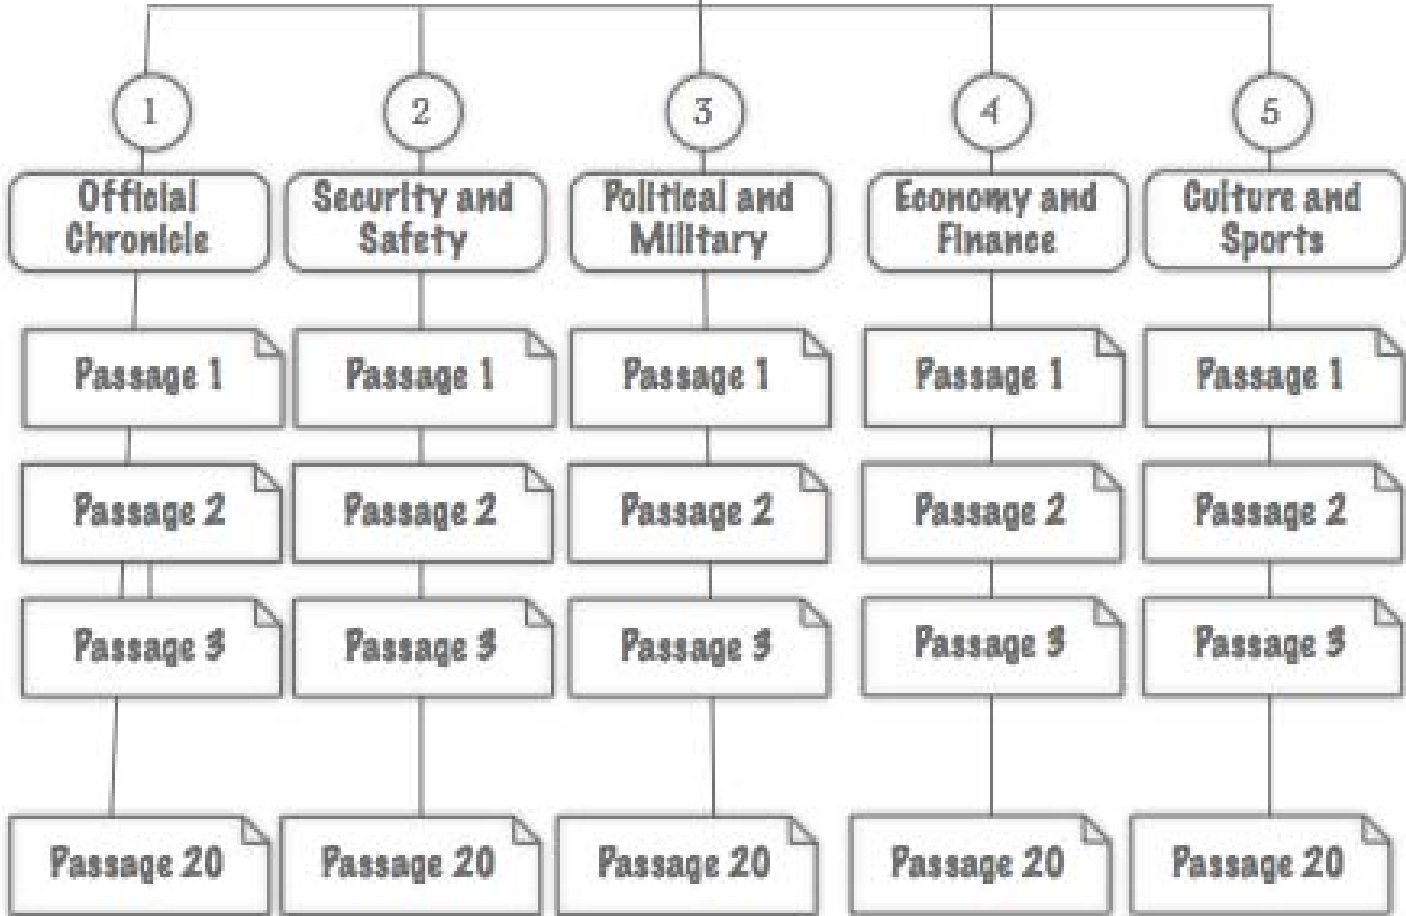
1
Official Chronicle
Passage 1
Passage 2
Passage 3
Passage 20

2
Security and Safety
Passage 1
Passage 2
Passage 3
Passage 20

3
Political and Military
Passage 1
Passage 2
Passage 3
Passage 20

4
Economy and Finance
Passage 1
Passage 2
Passage 3
Passage 20

5
Culture and Sports
Passage 1
Passage 2
Passage 3
Passage 20